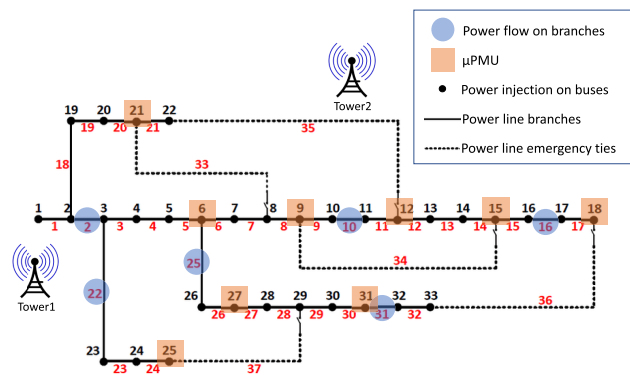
Power flow on branches
μPMU
Power injection on buses
Power line branches
Power line emergency ties

Tower2
Tower1

19 20 21 22
19 20 21
35
18
33
1 2 3 4 5 6 7 8 9 10 11 12 13 14 15 16 17 18
1 2 3 4 5 6 7 8 9 10 11 12 13 14 15 16 17
25
34
22
26 27 28 29 30 31 32 33
26 27 28 29 30 31 32
36
23 24 25
23 24
37